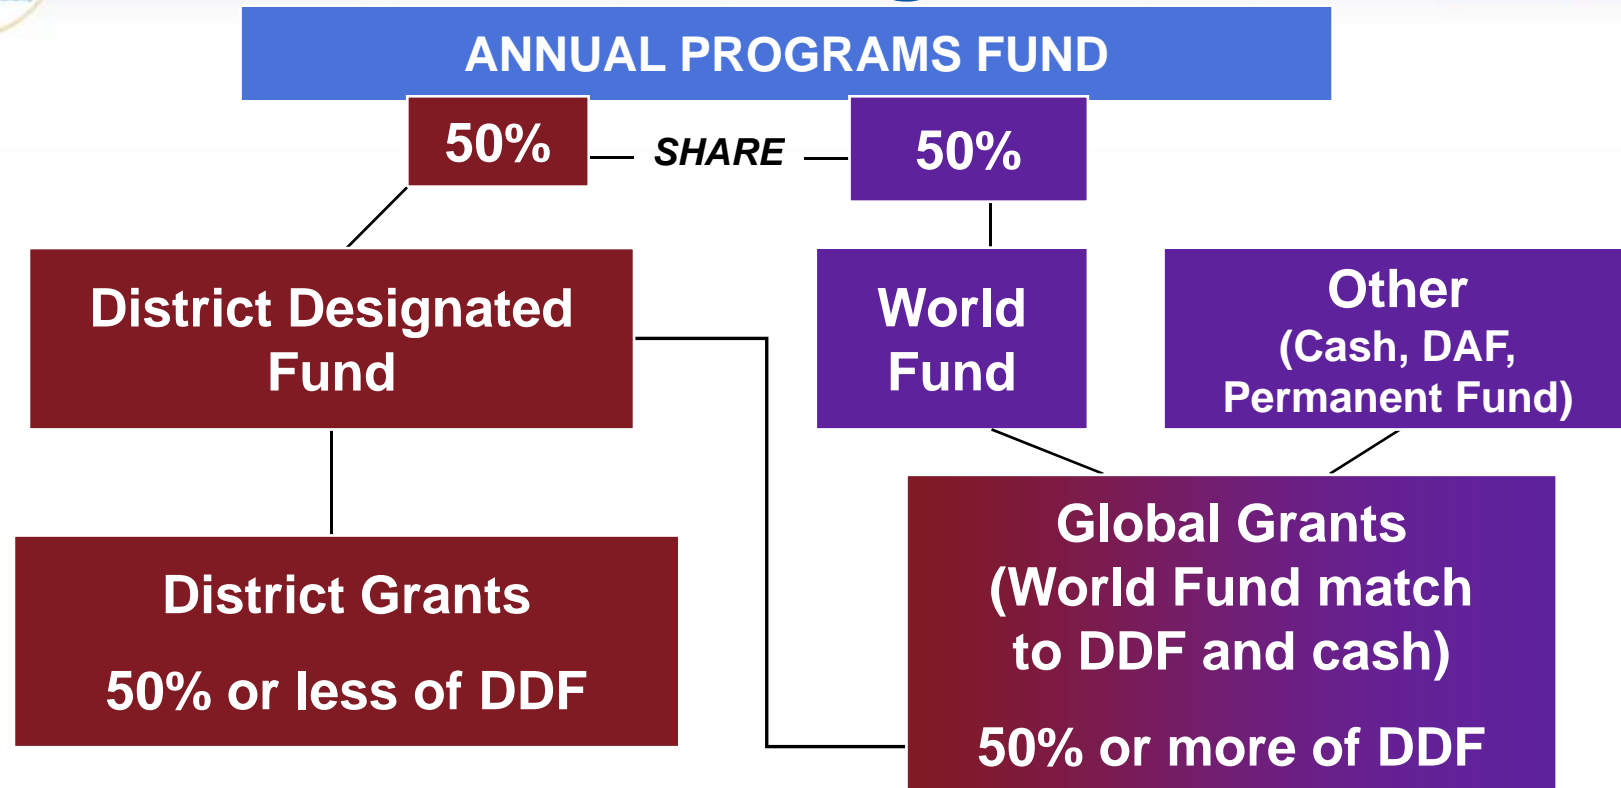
ANNUAL PROGRAMS FUND

50% SHARE 50%

District Designated Fund

World Fund

Other (Cash, DAF, Permanent Fund)

District Grants

50% or less of DDF

Global Grants (World Fund match to DDF and cash)

50% or more of DDF